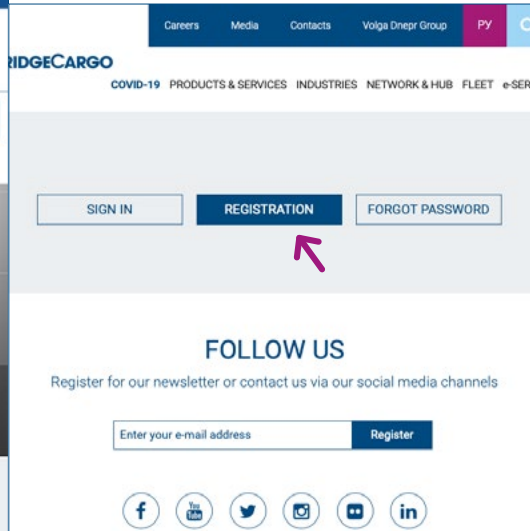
Careers Media Contacts Volga Dnepr Group РУ

RIDGECARGO

COVID-19 PRODUCTS & SERVICES INDUSTRIES NETWORK & HUB FLEET e-SER

SIGN IN REGISTRATION FORGOT PASSWORD

FOLLOW US

Register for our newsletter or contact us via our social media channels

Enter your e-mail address Register

f You Tube in